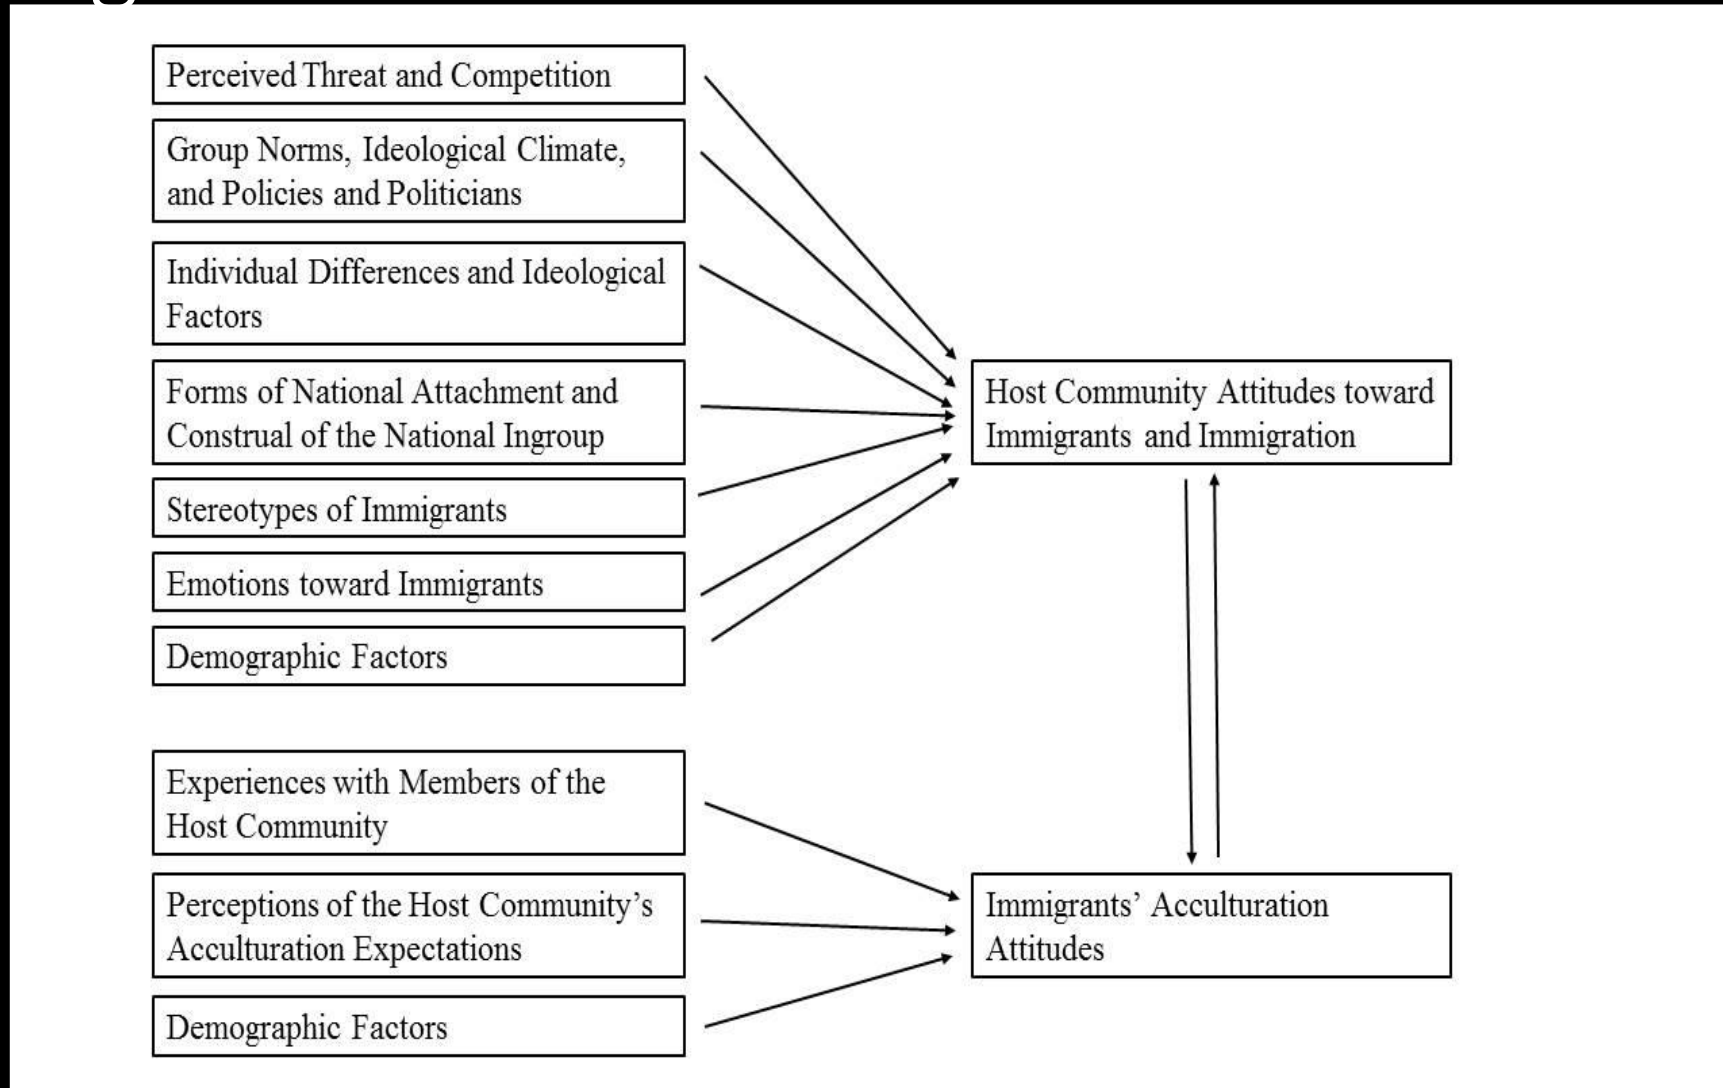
Perceived Threat and Competition

Group Norms, Ideological Climate, and Policies and Politicians

Individual Differences and Ideological Factors

Forms of National Attachment and Construal of the National Ingroup

Stereotypes of Immigrants

Emotions toward Immigrants

Demographic Factors

Host Community Attitudes toward Immigrants and Immigration

Experiences with Members of the Host Community

Perceptions of the Host Community's Acculturation Expectations

Demographic Factors

Immigrants' Acculturation Attitudes